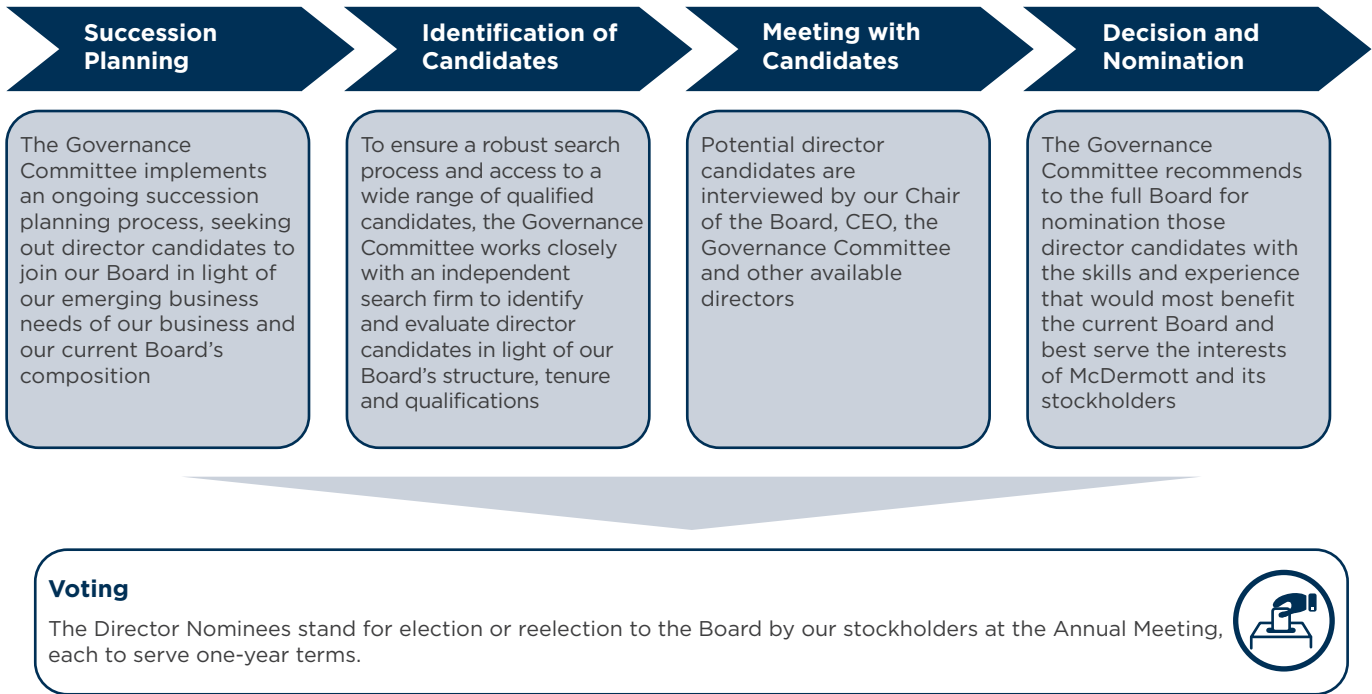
Succession Planning

The Governance Committee implements an ongoing succession planning process, seeking out director candidates to join our Board in light of our emerging business needs of our business and our current Board's composition

Identification of Candidates

To ensure a robust search process and access to a wide range of qualified candidates, the Governance Committee works closely with an independent search firm to identify and evaluate director candidates in light of our Board's structure, tenure and qualifications

Meeting with Candidates

Potential director candidates are interviewed by our Chair of the Board, CEO, the Governance Committee and other available directors

Decision and Nomination

The Governance Committee recommends to the full Board for nomination those director candidates with the skills and experience that would most benefit the current Board and best serve the interests of McDermott and its stockholders

Voting

The Director Nominees stand for election or reelection to the Board by our stockholders at the Annual Meeting, each to serve one-year terms.